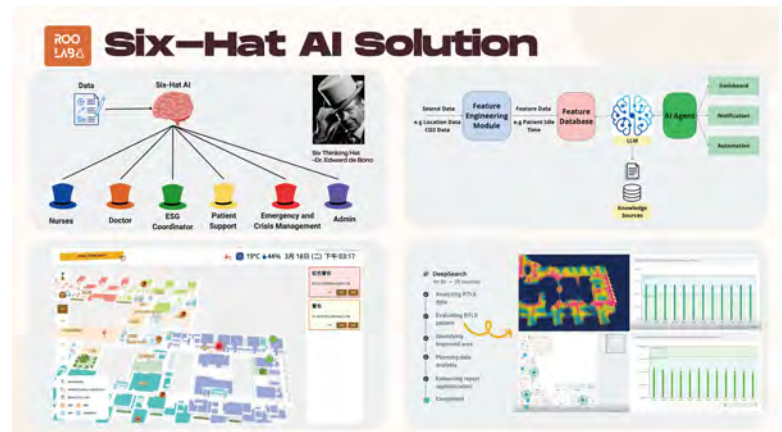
ROO LAB

Six-Hat AI Solution

Data

Six-Hat AI

Six Thinking Hat
-Dr. Edward de Bono

Nurses

Doctor

ESG Coordinator

Patient Support

Emergency and Crisis Management

Admin

Source Data

e.g Location Data CO2 Data

Feature Engineering Module

Feature Data

e.g Patient Idle Time

Feature Database

LLM

Knowledge Sources

AI Agent

Dashboard

Notification

Automation

19°C 44% 3月 18日 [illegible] 下午 03:17

DeepSearch

Analyzing RTLS data

Evaluating RTLS pattern

Identifying improved area

Planning data analysis

Enhancing report optimization

Completed